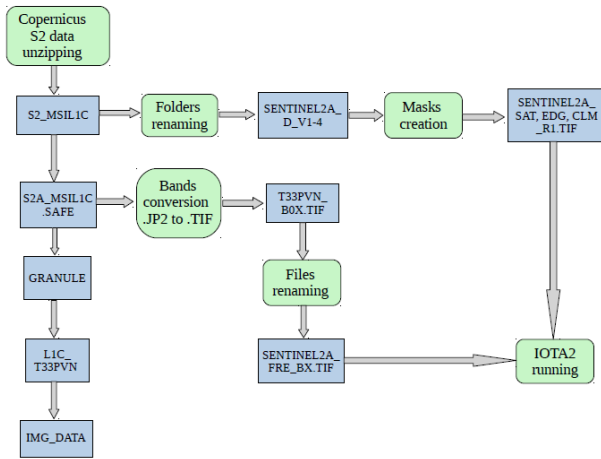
Copernicus S2 data unzipping

S2_MSIL1C

Folders renaming

SENTINEL2A_D_V1-4

Masks creation

SENTINEL2A_SAT, EDG, CLM_R1.TIF

S2A_MSIL1C.SAFE

Bands conversion .JP2 to .TIF

T33PVN_B0X.TIF

GRANULE

Files renaming

L1C_T33PVN

SENTINEL2A_FRE_BX.TIF

IOTA2 running

IMG_DATA